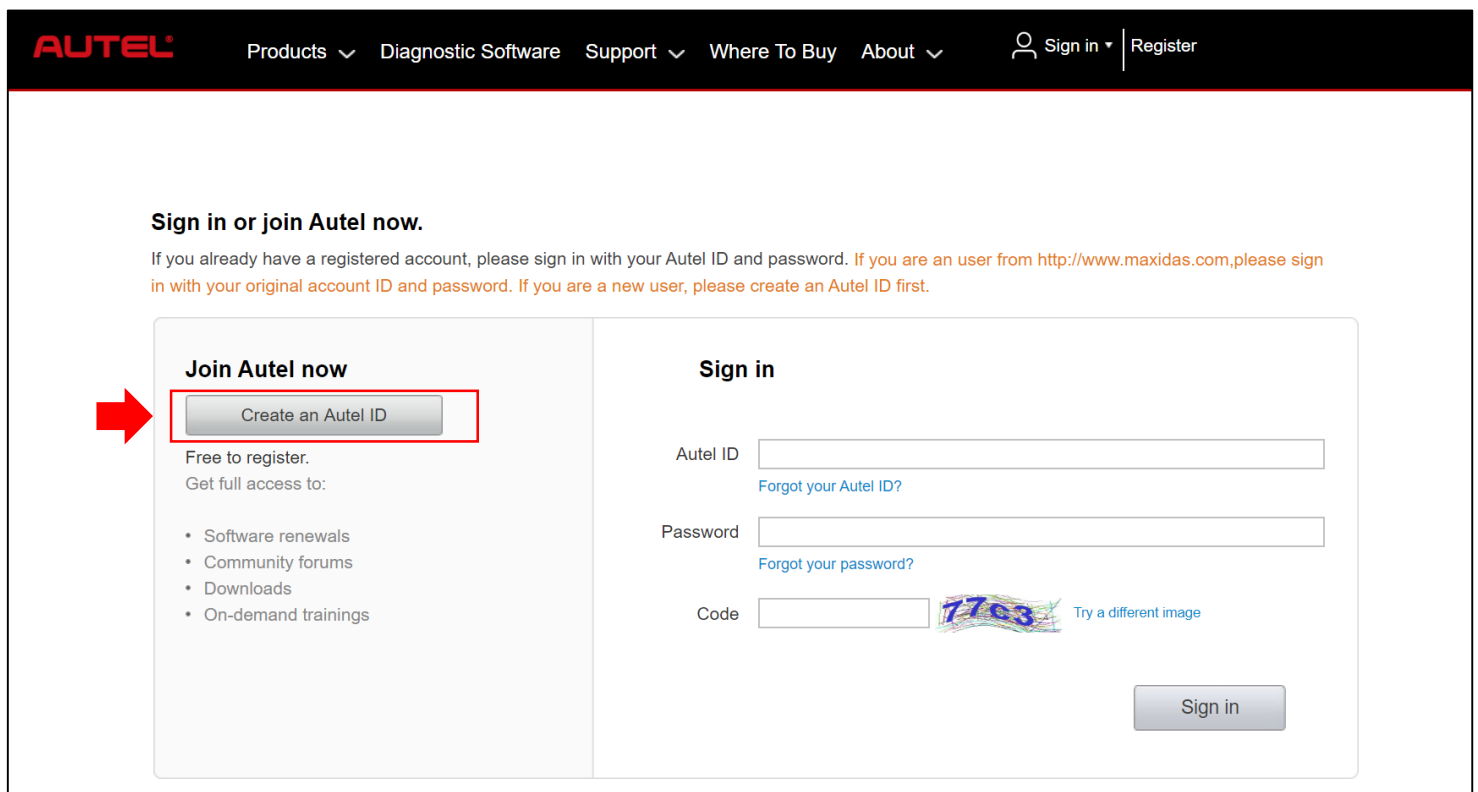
AUTEL

Products Diagnostic Software Support Where To Buy About

Sign in | Register

Sign in or join Autel now.

If you already have a registered account, please sign in with your Autel ID and password. If you are an user from http://www.maxidas.com,please sign in with your original account ID and password. If you are a new user, please create an Autel ID first.

Join Autel now

Create an Autel ID

Free to register.
Get full access to:

- Software renewals
- Community forums
- Downloads
- On-demand trainings

Sign in

Autel ID

Forgot your Autel ID?

Password

Forgot your password?

Code 77C3 Try a different image

Sign in